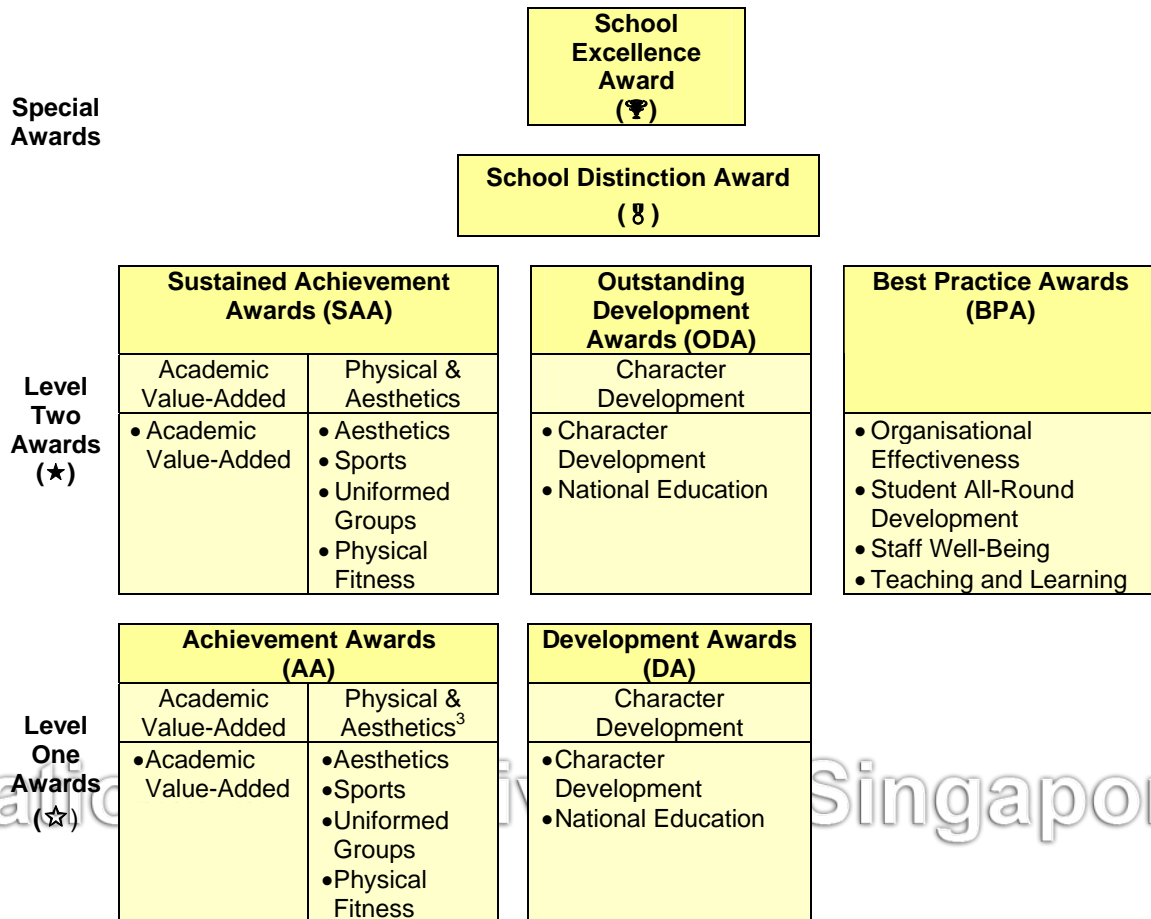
Special Awards

School Excellence Award
(🏆)

School Distinction Award
(🎖)

Level Two Awards
(★)

| Sustained Achievement Awards (SAA) | |
|---|---|
| Academic Value-Added | Physical & Aesthetics |
| • Academic Value-Added | • Aesthetics<br>• Sports<br>• Uniformed Groups<br>• Physical Fitness |

| Outstanding Development Awards (ODA) |
|---|
| Character Development |
| • Character Development<br>• National Education |

| Best Practice Awards (BPA) |
|---|
| • Organisational Effectiveness<br>• Student All-Round Development<br>• Staff Well-Being<br>• Teaching and Learning |

Level One Awards
(☆)

| Achievement Awards (AA) | |
|---|---|
| Academic Value-Added | Physical & Aesthetics$^3$ |
| •Academic Value-Added | •Aesthetics<br>•Sports<br>•Uniformed Groups<br>•Physical Fitness |

| Development Awards (DA) |
|---|
| Character Development |
| •Character Development<br>•National Education |

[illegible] Singapor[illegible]